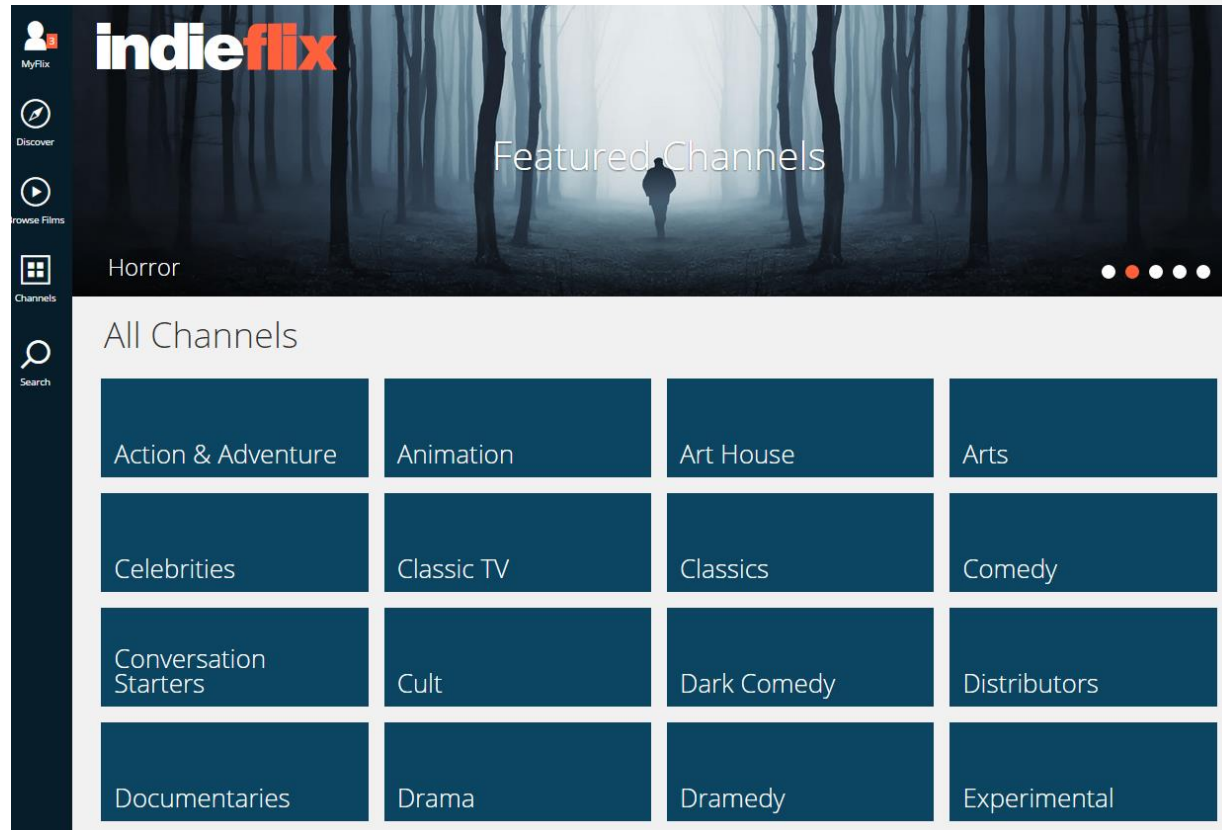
3
MyFlix
Discover
rowse Films
Channels
Search

indieflix

Featured Channels

Horror

All Channels

Action & Adventure
Animation
Art House
Arts
Celebrities
Classic TV
Classics
Comedy
Conversation Starters
Cult
Dark Comedy
Distributors
Documentaries
Drama
Dramedy
Experimental